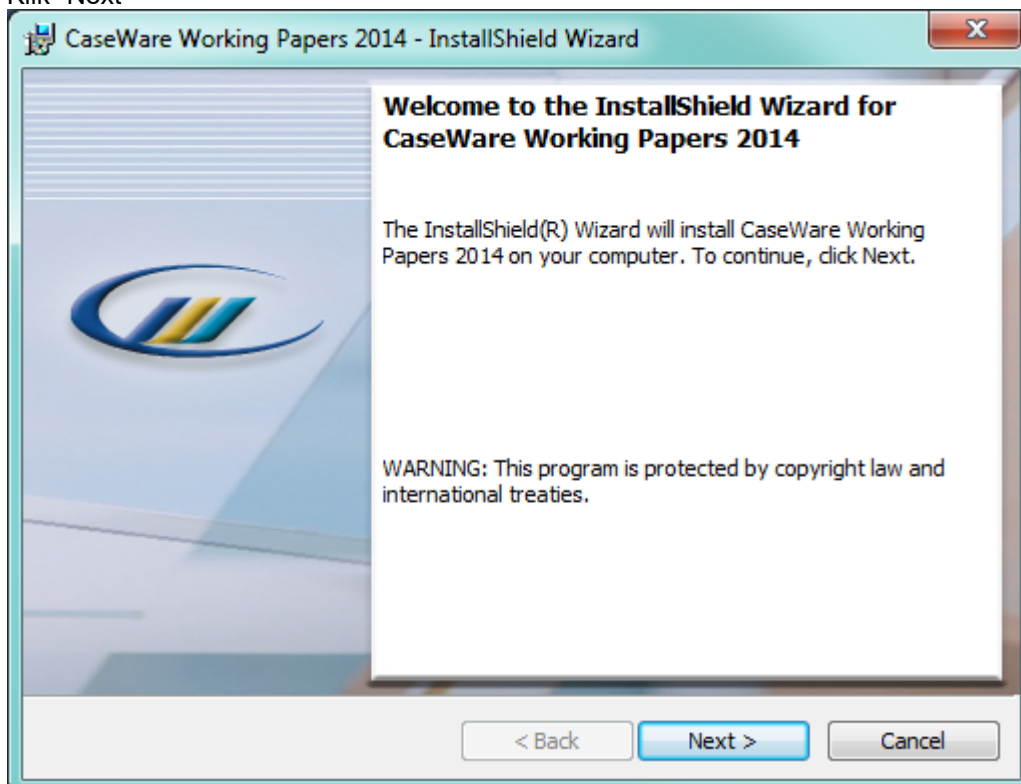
Klik "Next"

CaseWare Working Papers 2014 - InstallShield Wizard

Welcome to the InstallShield Wizard for CaseWare Working Papers 2014

The InstallShield(R) Wizard will install CaseWare Working Papers 2014 on your computer. To continue, click Next.

WARNING: This program is protected by copyright law and international treaties.

< Back
Next >
Cancel